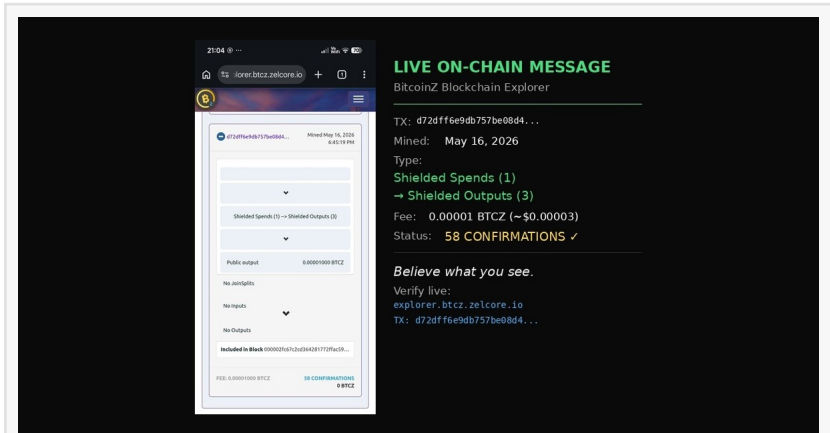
21:04 ⊛ ···

lorer.btcz.zelcore.io

d72dff6e9db757be08d4...

Mined May 16, 2026 6:45:19 PM

Shielded Spends (1) → Shielded Outputs (3)

Public output 0.00001000 BTCZ

No JoinSplits

No Inputs

No Outputs

Included in Block 000002fc67c2cd364281772ffac59...

FEE: 0.00001000 BTCZ

58 CONFIRMATIONS
0 BTCZ

LIVE ON-CHAIN MESSAGE

BitcoinZ Blockchain Explorer

TX: d72dff6e9db757be08d4...

Mined: May 16, 2026

Type:

Shielded Spends (1)
→ Shielded Outputs (3)

Fee: 0.00001 BTCZ (~$0.00003)

Status: 58 CONFIRMATIONS ✓

Believe what you see.

Verify live:
explorer.btcz.zelcore.io
TX: d72dff6e9db757be08d4...